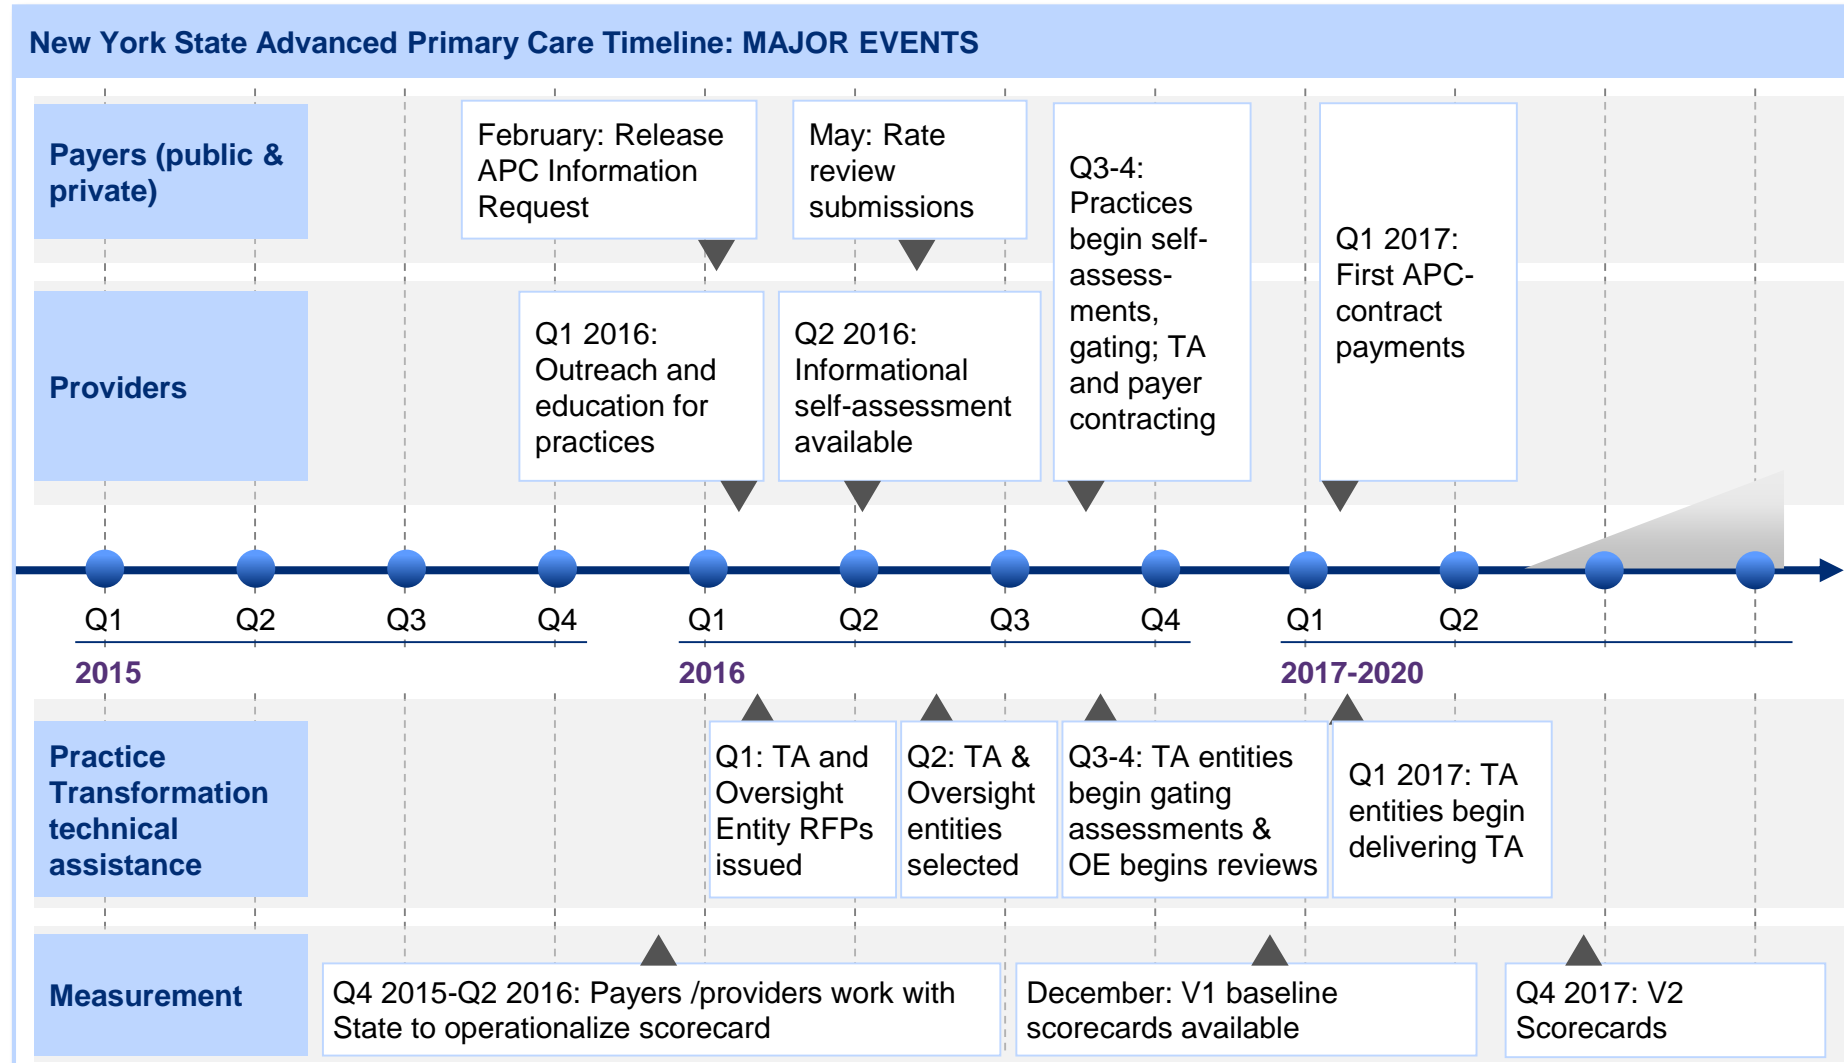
New York State Advanced Primary Care Timeline: MAJOR EVENTS

Payers (public & private)

February: Release APC Information Request

May: Rate review submissions

Q3-4: Practices begin self-assessments, gating; TA and payer contracting

Q1 2017: First APC-contract payments

Providers

Q1 2016: Outreach and education for practices

Q2 2016: Informational self-assessment available

Q1 Q2 Q3 Q4 Q1 Q2 Q3 Q4 Q1 Q2

2015

2016

2017-2020

Practice Transformation technical assistance

Q1: TA and Oversight Entity RFPs issued

Q2: TA & Oversight entities selected

Q3-4: TA entities begin gating assessments & OE begins reviews

Q1 2017: TA entities begin delivering TA

Measurement

Q4 2015-Q2 2016: Payers /providers work with State to operationalize scorecard

December: V1 baseline scorecards available

Q4 2017: V2 Scorecards